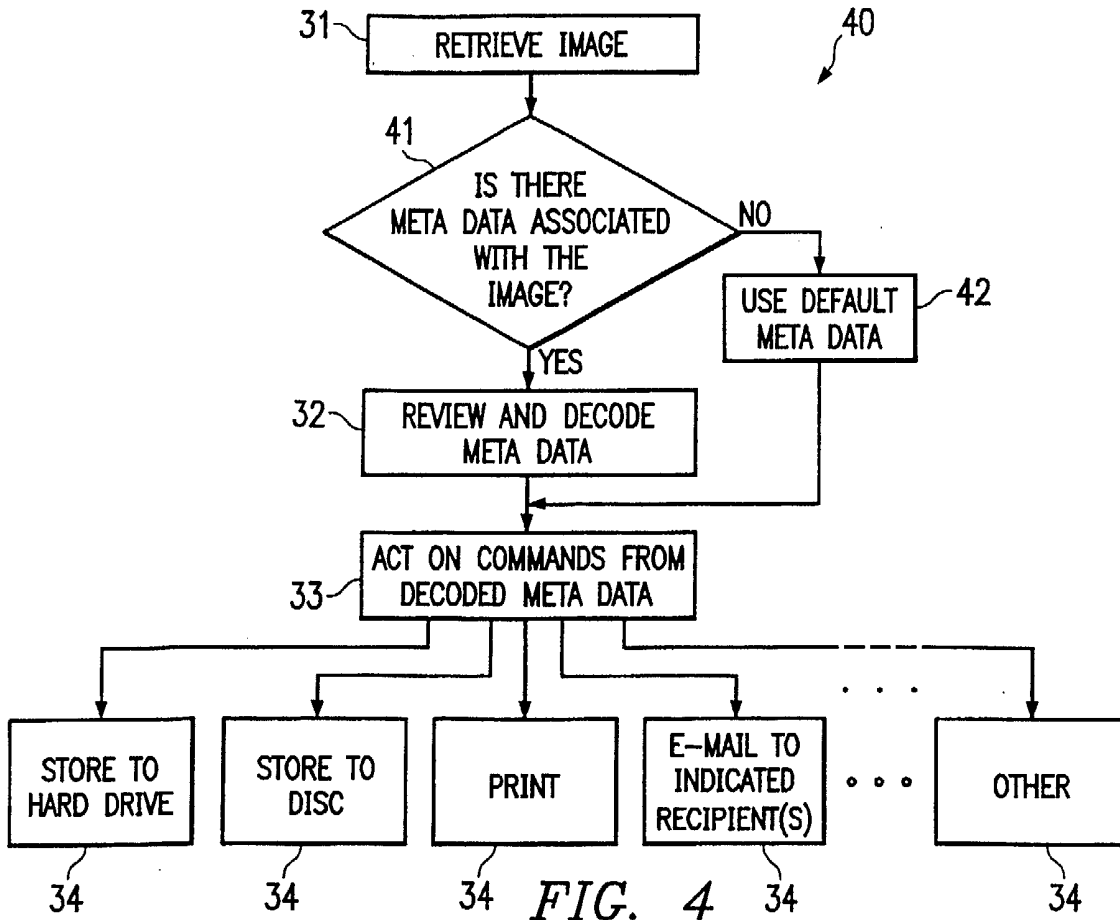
31 RETRIEVE IMAGE

40

41 IS THERE META DATA ASSOCIATED WITH THE IMAGE?

NO

USE DEFAULT META DATA 42

YES

32 REVIEW AND DECODE META DATA

33 ACT ON COMMANDS FROM DECODED META DATA

STORE TO HARD DRIVE

STORE TO DISC

PRINT

E-MAIL TO INDICATED RECIPIENT(S)

OTHER

34 34 34 34 34

FIG. 4